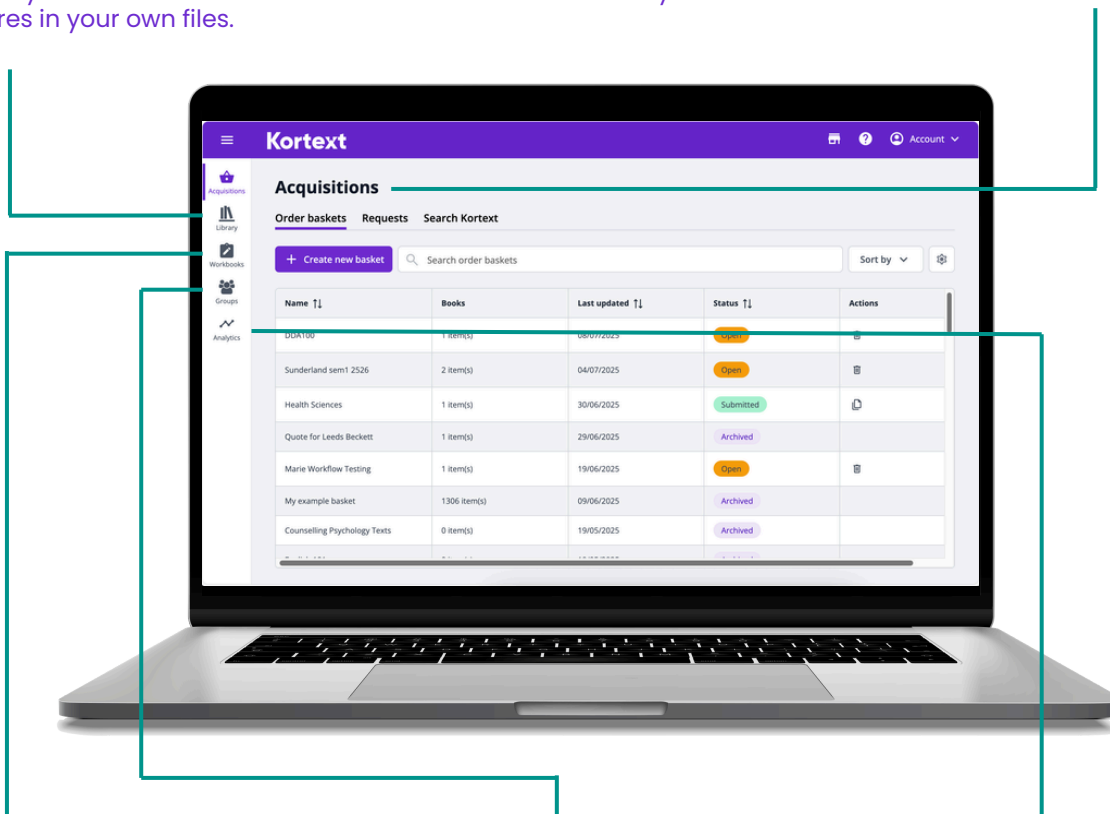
res in your own files.

Kortext

Account

Acquisitions
Library
Workbooks
Groups
Analytics

Acquisitions

Order baskets Requests Search Kortext

+ Create new basket

Search order baskets

Sort by

| Name | Books | Last updated | Status | Actions |
|---|---|---|---|---|
| DDA100 | 1 item(s) | 08/07/2025 | Open | |
| Sunderland sem1 2526 | 2 item(s) | 04/07/2025 | Open | |
| Health Sciences | 1 item(s) | 30/06/2025 | Submitted | |
| Quote for Leeds Beckett | 1 item(s) | 29/06/2025 | Archived | |
| Marie Workflow Testing | 1 item(s) | 19/06/2025 | Open | |
| My example basket | 1306 item(s) | 09/06/2025 | Archived | |
| Counselling Psychology Texts | 0 item(s) | 19/05/2025 | Archived | |
| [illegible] | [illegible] | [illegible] | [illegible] | |